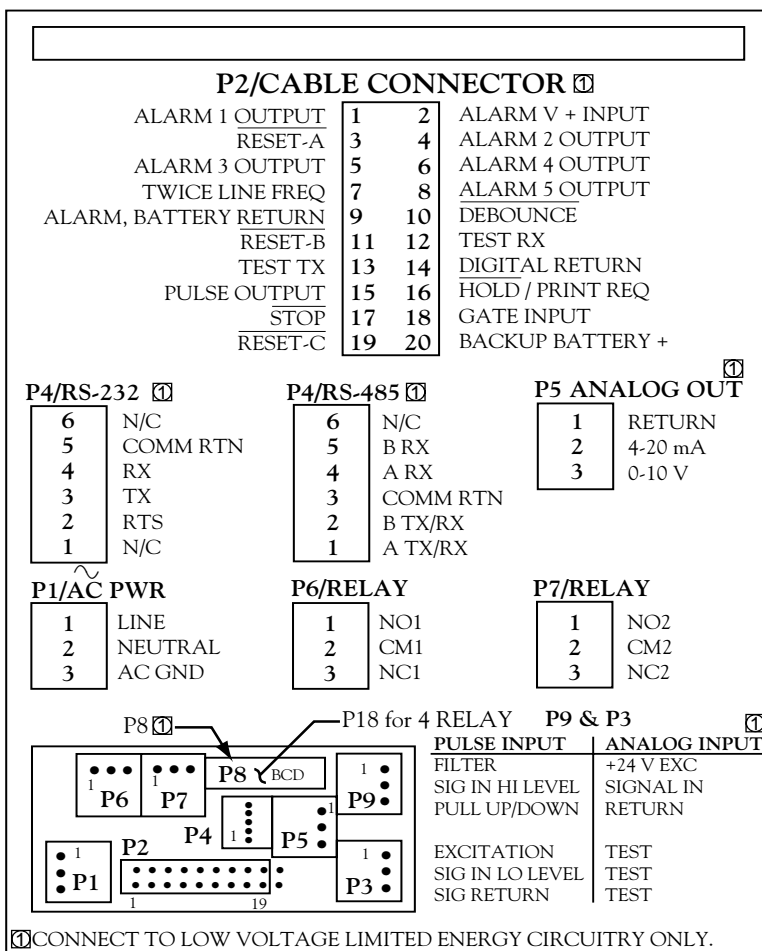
P2/CABLE CONNECTOR ①

| | | | |
|---|---|---|---|
| ALARM 1 OUTPUT | 1 | 2 | ALARM V + INPUT |
| $\overline{\text{RESET-A}}$ | 3 | 4 | ALARM 2 OUTPUT |
| ALARM 3 OUTPUT | 5 | 6 | ALARM 4 OUTPUT |
| TWICE LINE FREQ | 7 | 8 | ALARM 5 OUTPUT |
| ALARM, BATTERY RETURN | 9 | 10 | $\overline{\text{DEBOUNCE}}$ |
| $\overline{\text{RESET-B}}$ | 11 | 12 | TEST RX |
| TEST TX | 13 | 14 | DIGITAL RETURN |
| PULSE OUTPUT | 15 | 16 | $\overline{\text{HOLD / PRINT REQ}}$ |
| $\overline{\text{STOP}}$ | 17 | 18 | GATE INPUT |
| $\overline{\text{RESET-C}}$ | 19 | 20 | BACKUP BATTERY + |

P4/RS-232 ①

| | |
|---|---|
| 6 | N/C |
| 5 | COMM RTN |
| 4 | RX |
| 3 | TX |
| 2 | RTS |
| 1 | N/C |

P4/RS-485 ①

| | |
|---|---|
| 6 | N/C |
| 5 | B RX |
| 4 | A RX |
| 3 | COMM RTN |
| 2 | B TX/RX |
| 1 | A TX/RX |

① P5 ANALOG OUT

| | |
|---|---|
| 1 | RETURN |
| 2 | 4-20 mA |
| 3 | 0-10 V |

P1/$\sim$AC PWR

| | |
|---|---|
| 1 | LINE |
| 2 | NEUTRAL |
| 3 | AC GND |

P6/RELAY

| | |
|---|---|
| 1 | NO1 |
| 2 | CM1 |
| 3 | NC1 |

P7/RELAY

| | |
|---|---|
| 1 | NO2 |
| 2 | CM2 |
| 3 | NC2 |

P8 ① P18 for 4 RELAY
P6 P7 P8 BCD P9 P4 P5 P2 P1 P3 1 1 1 1 1 1 1 19

P9 & P3 ①

| PULSE INPUT | ANALOG INPUT |
|---|---|
| FILTER | +24 V EXC |
| SIG IN HI LEVEL | SIGNAL IN |
| PULL UP/DOWN | RETURN |
| EXCITATION | TEST |
| SIG IN LO LEVEL | TEST |
| SIG RETURN | TEST |

①CONNECT TO LOW VOLTAGE LIMITED ENERGY CIRCUITRY ONLY.